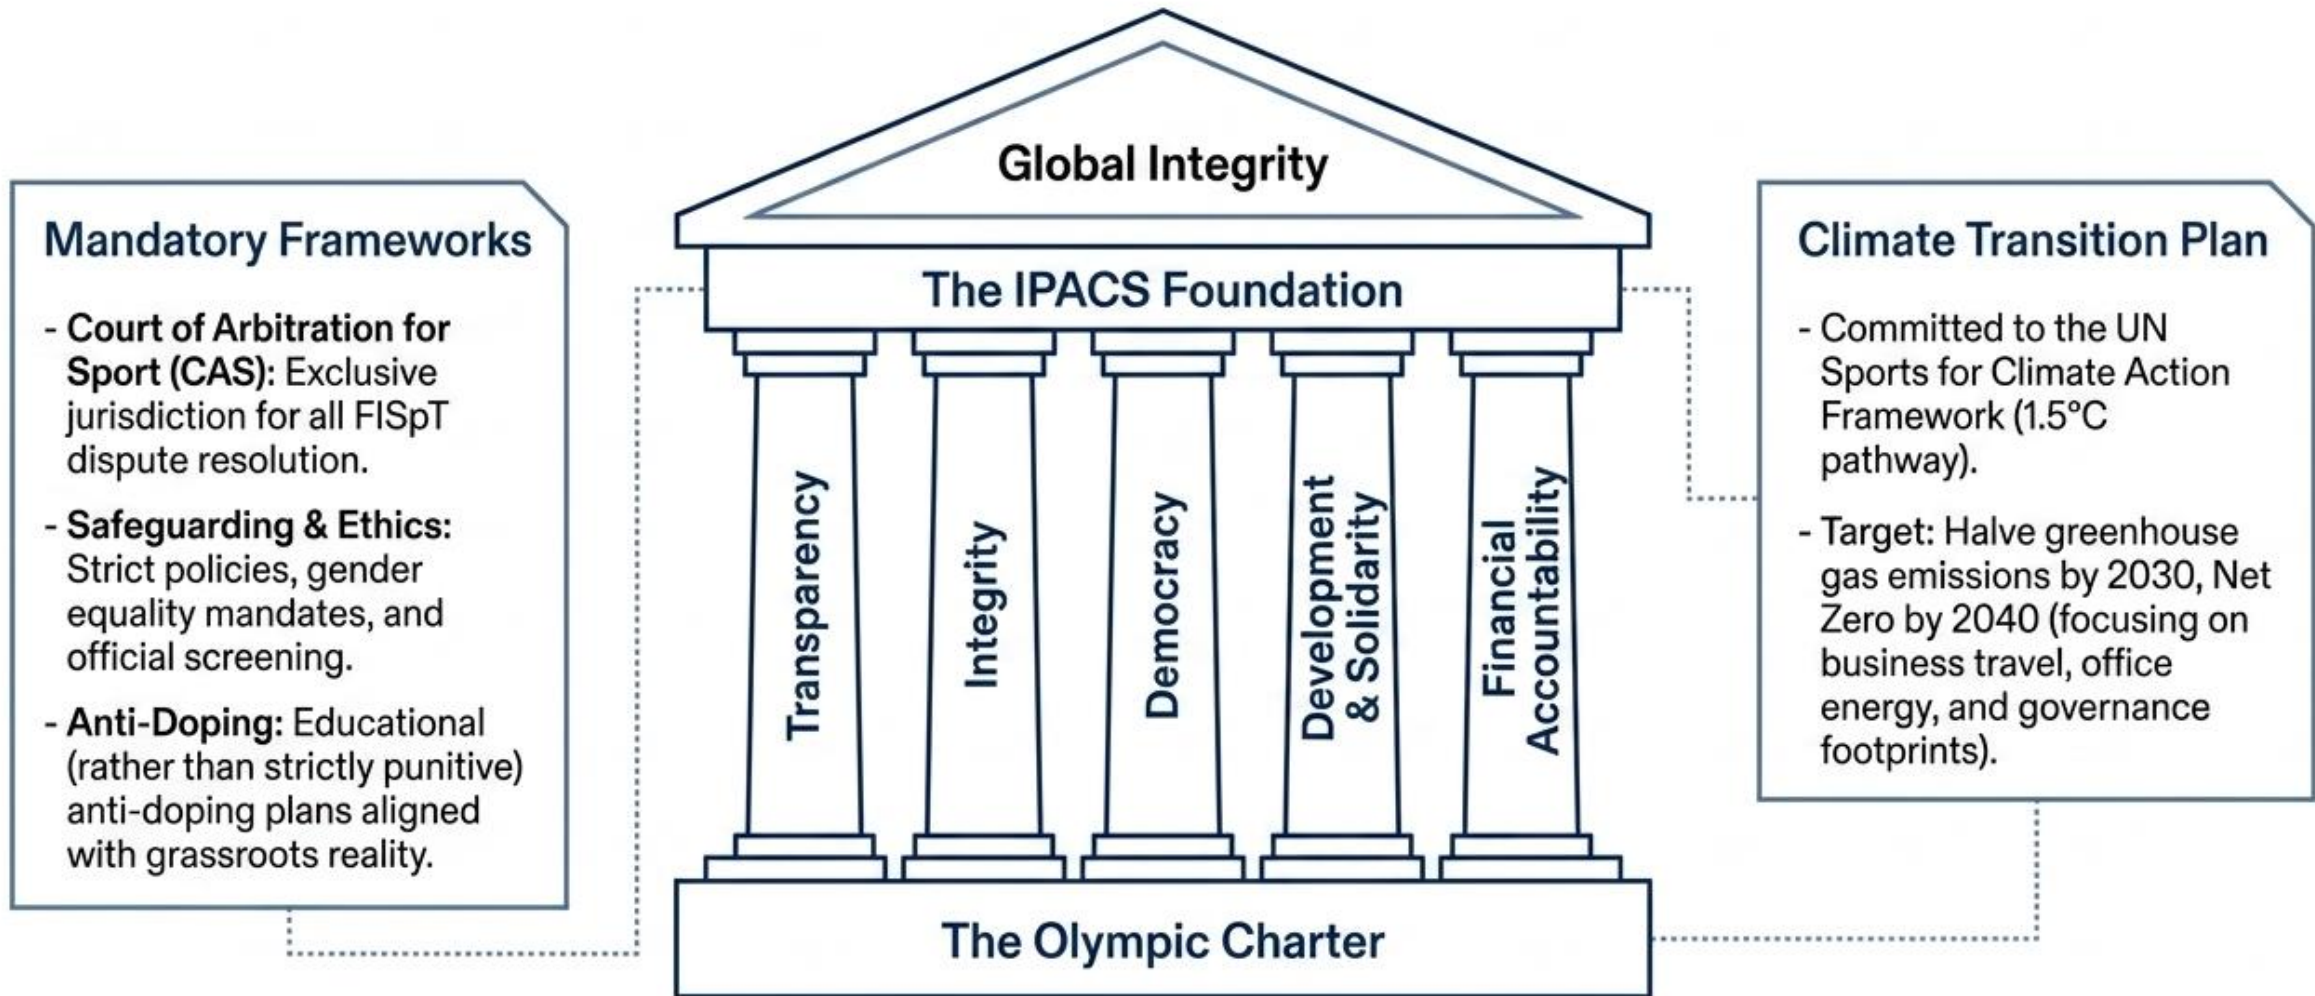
Mandatory Frameworks

- **Court of Arbitration for Sport (CAS):** Exclusive jurisdiction for all FISpT dispute resolution.

- **Safeguarding & Ethics:** Strict policies, gender equality mandates, and official screening.

- **Anti-Doping:** Educational (rather than strictly punitive) anti-doping plans aligned with grassroots reality.

Global Integrity

The IPACS Foundation

Transparency

Integrity

Democracy

Development & Solidarity

Financial Accountability

The Olympic Charter

Climate Transition Plan

- Committed to the UN Sports for Climate Action Framework (1.5°C pathway).

- Target: Halve greenhouse gas emissions by 2030, Net Zero by 2040 (focusing on business travel, office energy, and governance footprints).